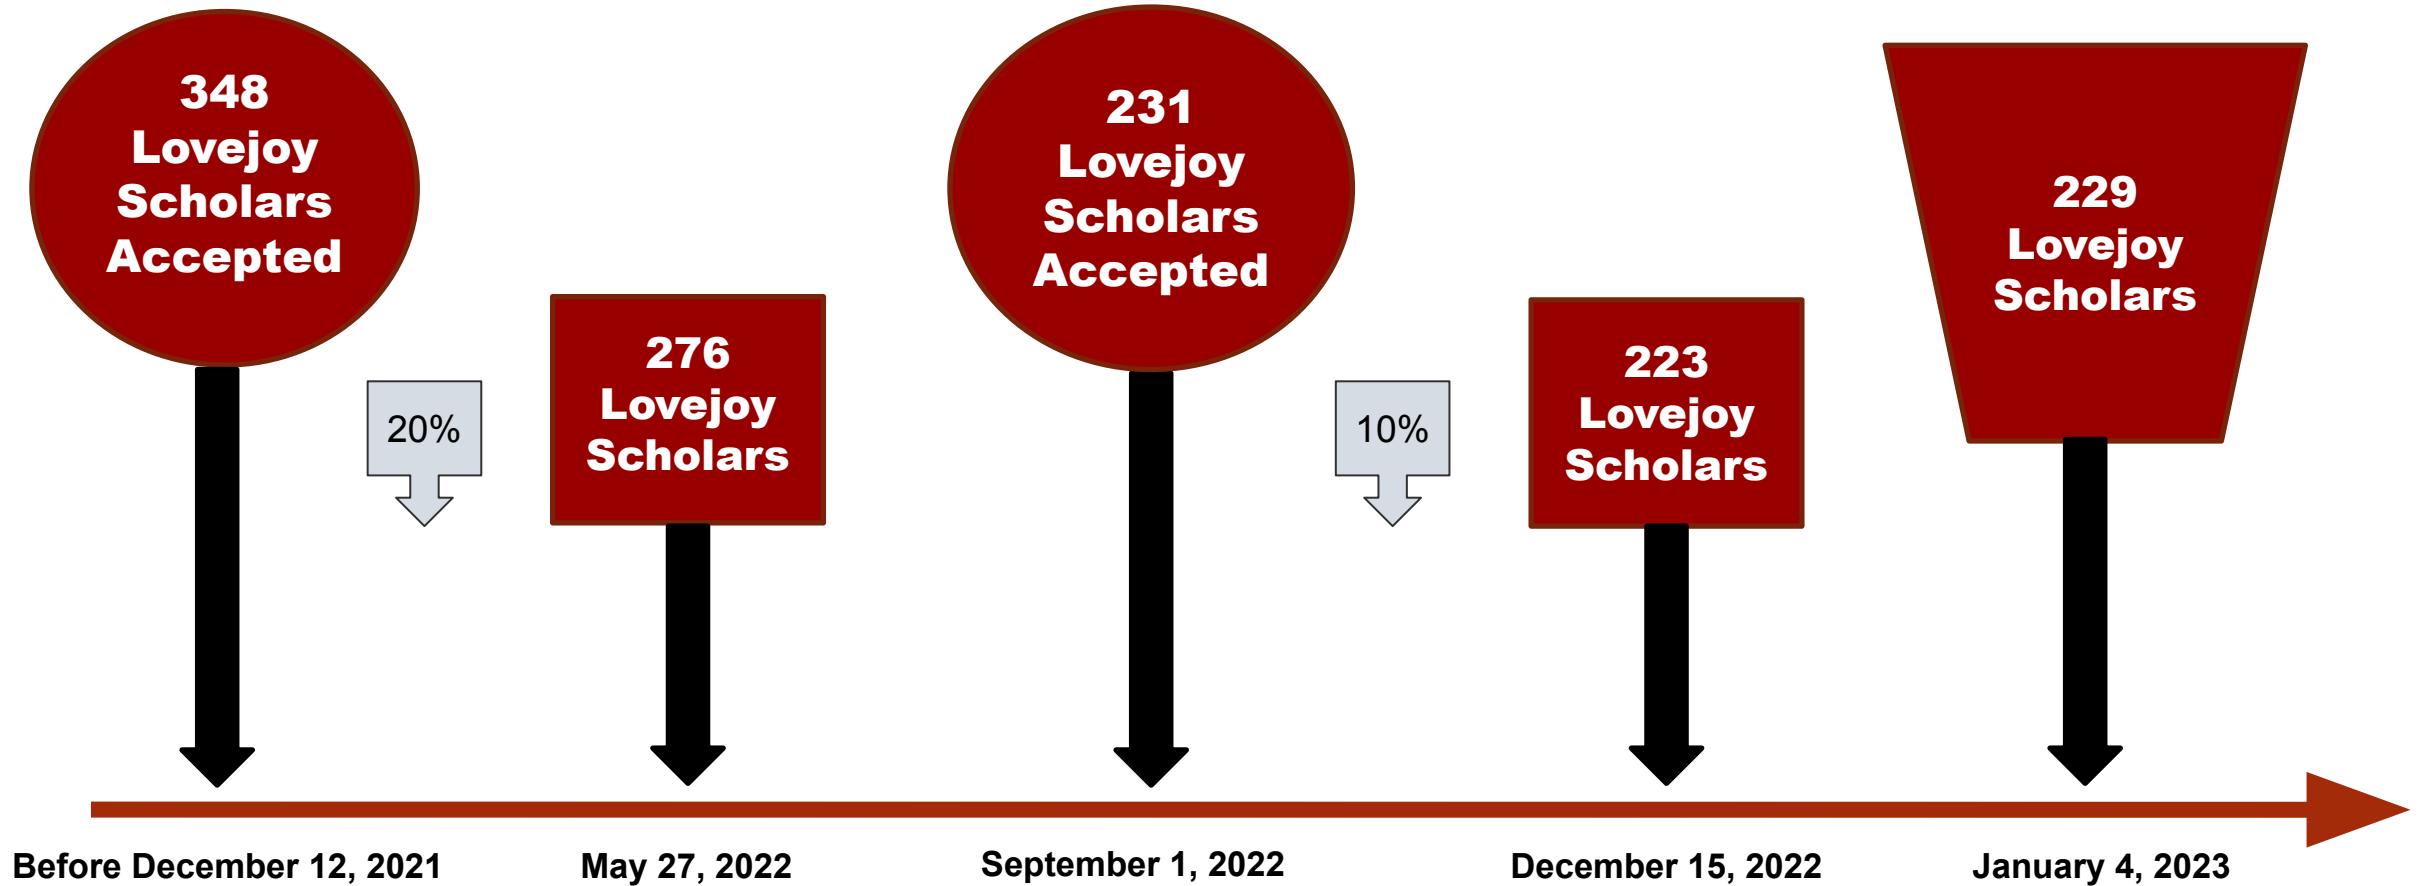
348 Lovejoy Scholars Accepted

20%

276 Lovejoy Scholars

231 Lovejoy Scholars Accepted

10%

223 Lovejoy Scholars

229 Lovejoy Scholars

Before December 12, 2021

May 27, 2022

September 1, 2022

December 15, 2022

January 4, 2023